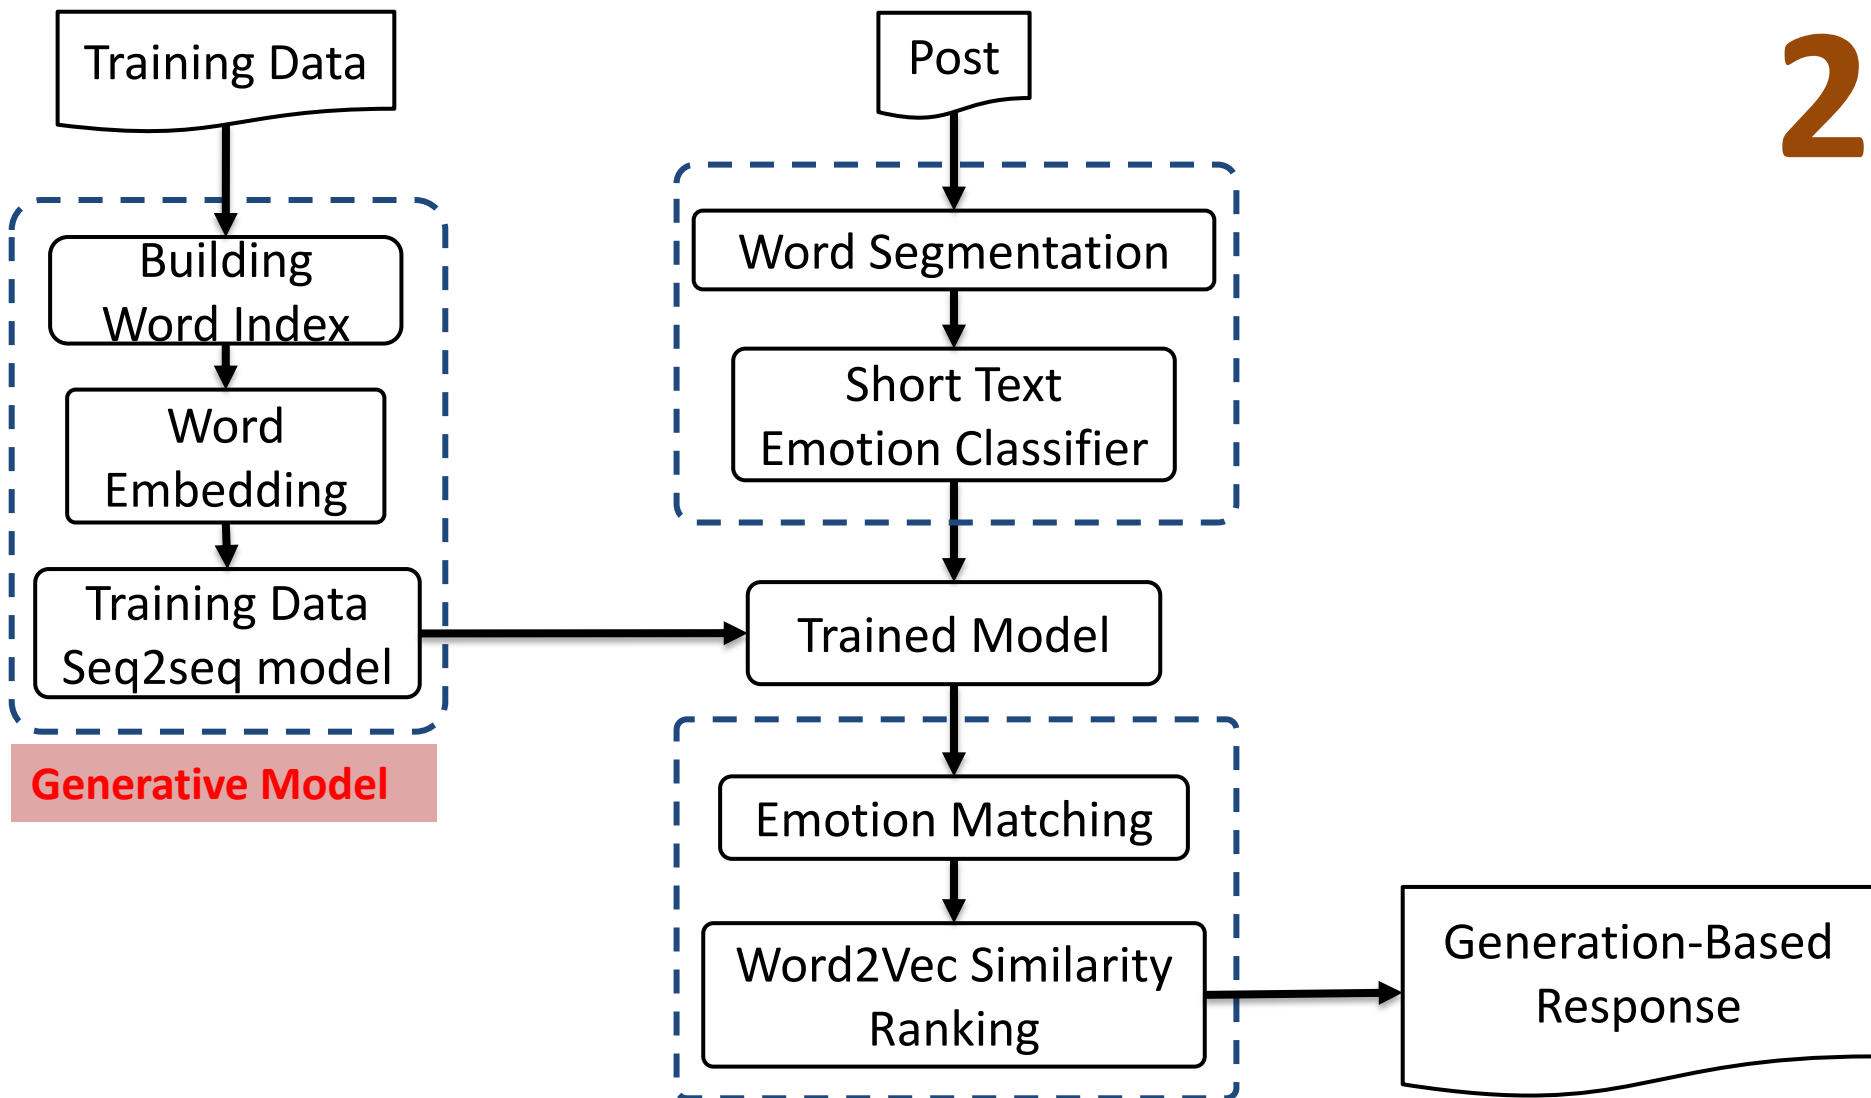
Training Data

Post

2

Building Word Index

Word Embedding

Training Data Seq2seq model

Generative Model

Word Segmentation

Short Text Emotion Classifier

Trained Model

Emotion Matching

Word2Vec Similarity Ranking

Generation-Based Response